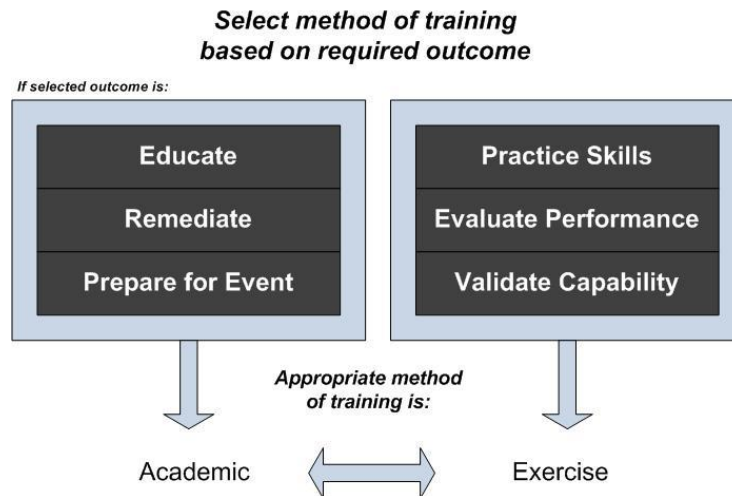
Select method of training based on required outcome

If selected outcome is:

Educate

Remediate

Prepare for Event

Practice Skills

Evaluate Performance

Validate Capability

Appropriate method of training is:

Academic

Exercise